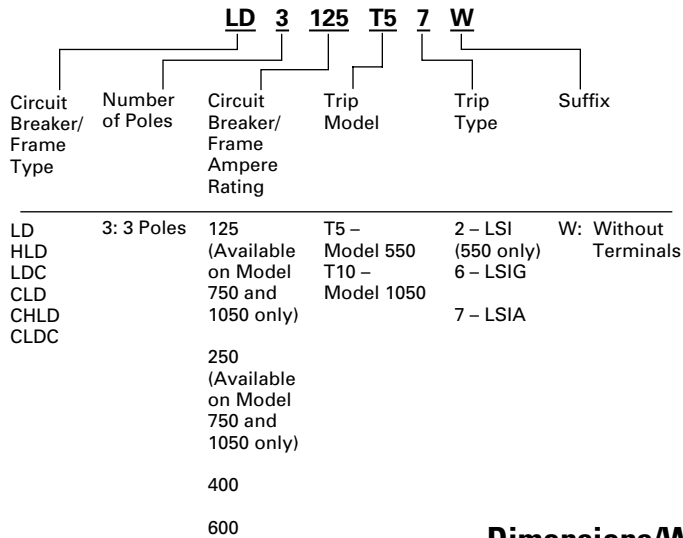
LD 3 125 T5 7 W

| Circuit Breaker/ Frame Type | Number of Poles | Circuit Breaker/ Frame Ampere Rating | Trip Model | Trip Type | Suffix |
|---|---|---|---|---|---|
| LD HLD LDC CLD CHLD CLDC | 3: 3 Poles | 125 (Available on Model 750 and 1050 only) 250 (Available on Model 750 and 1050 only) 400 600 | T5 – Model 550 T10 – Model 1050 | 2 – LSI (550 only) 6 – LSIG 7 – LSIA | W: Without Terminals |

Dimensions/M